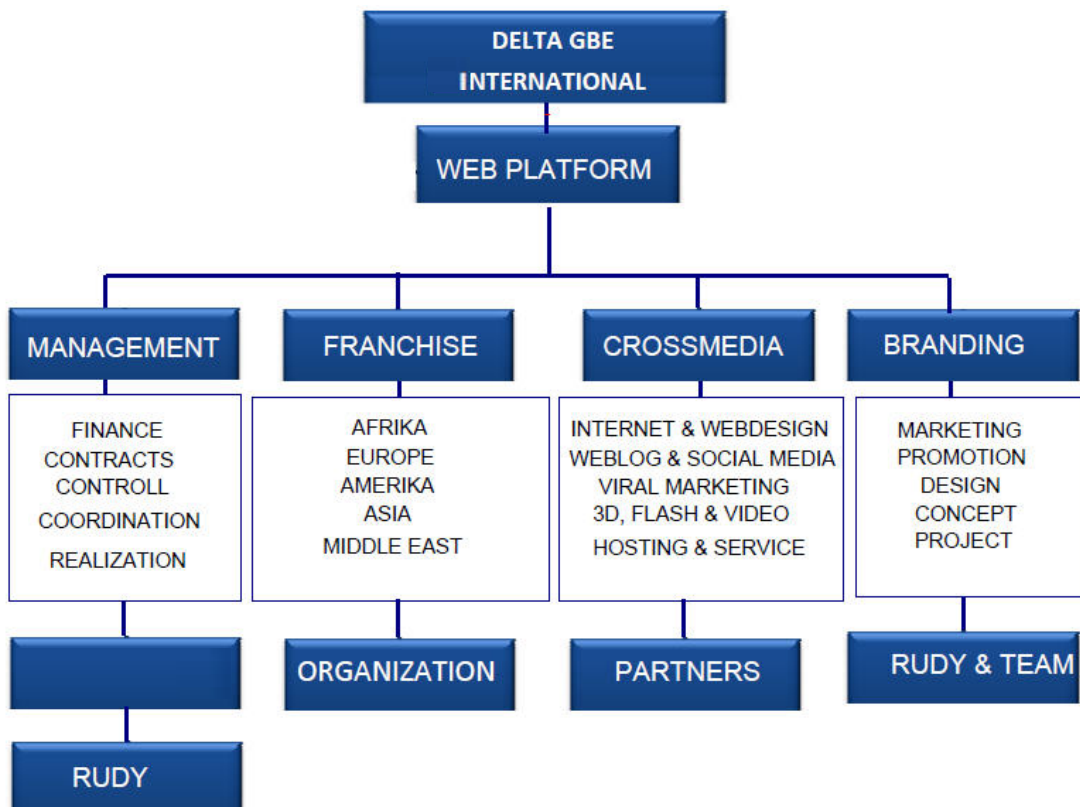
DELTA GBE INTERNATIONAL

WEB PLATFORM

MANAGEMENT

FINANCE
CONTRACTS
CONTROLL
COORDINATION
REALIZATION

RUDY

FRANCHISE

AFRIKA
EUROPE
AMERIKA
ASIA
MIDDLE EAST

ORGANIZATION

CROSSMEDIA

INTERNET & WEBDESIGN
WEBLOG & SOCIAL MEDIA
VIRAL MARKETING
3D, FLASH & VIDEO
HOSTING & SERVICE

PARTNERS

BRANDING

MARKETING
PROMOTION
DESIGN
CONCEPT
PROJECT

RUDY & TEAM